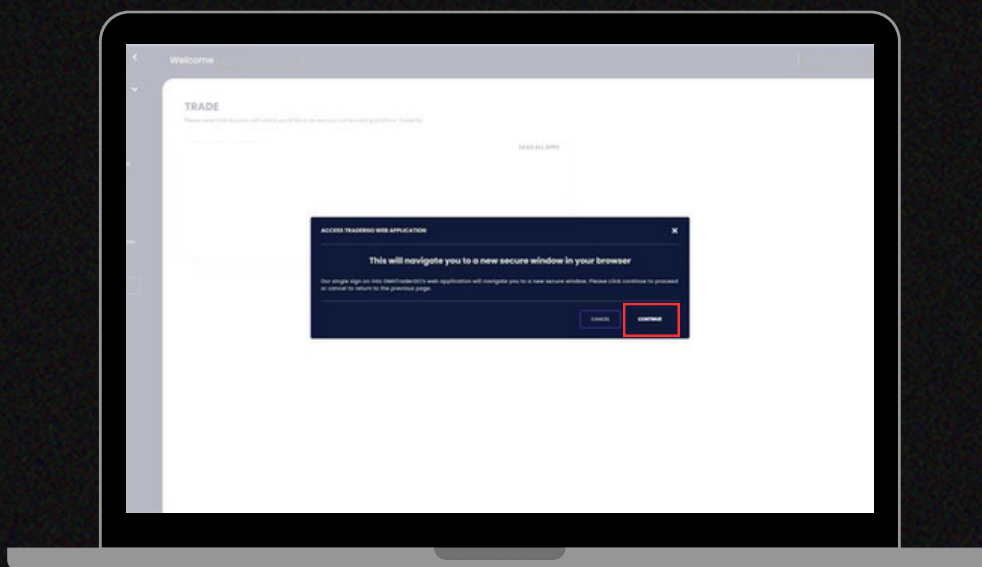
Welcome

TRADE

Please select the account with which you'd like to access our trading platform TraderGo

SEE ALL APPS

ACCESS TRADERGO WEB APPLICATION

×

This will navigate you to a new secure window in your browser

Our single sign on into OMATraderGO's web application will navigate you to a new secure window. Please click continue to proceed or cancel to return to the previous page.

CANCEL

CONTINUE